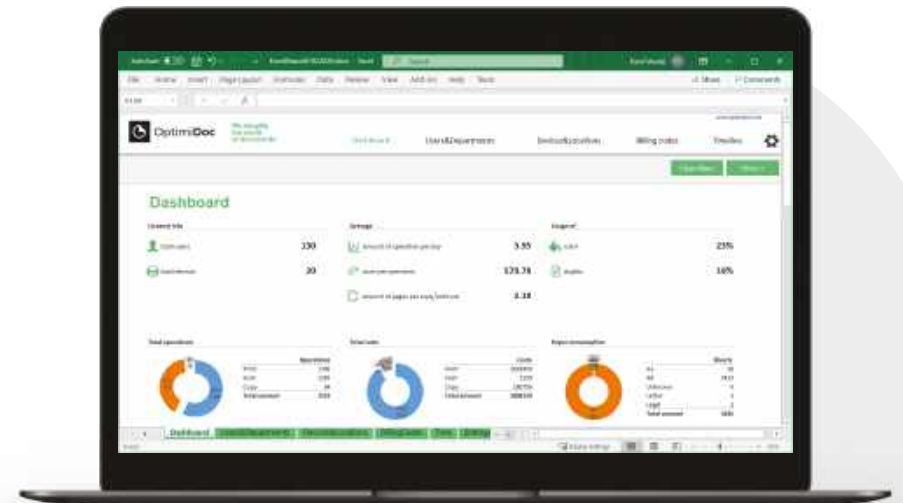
OptimiDoc

Dashboard

Users&Departments

Devices&Locations

Billing codes

Timeline

Share

Comments

File Home Insert Page Layout Formulas Data Review View Help

130

20

3.55

173.78

0.18

23%

16%

Total operations

Total costs

Paper consumption

Dashboard